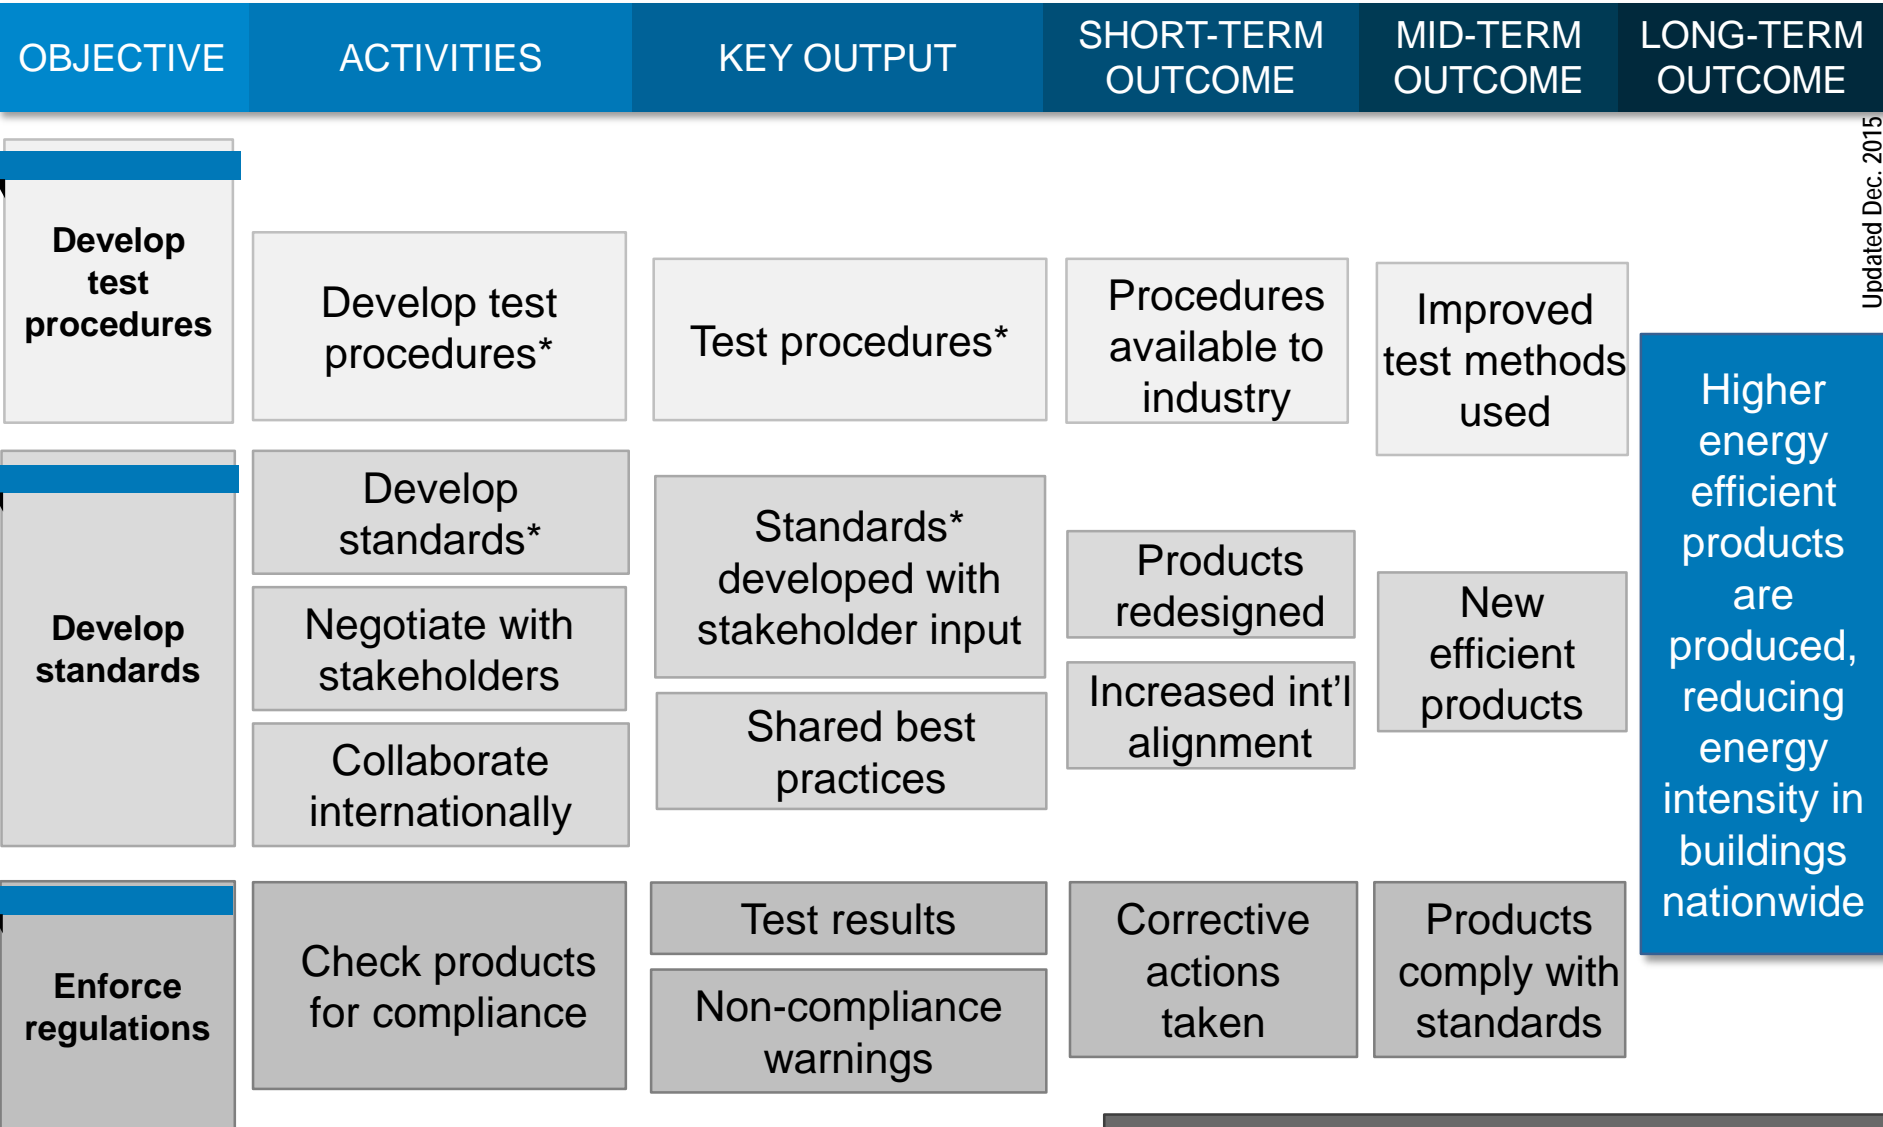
| OBJECTIVE | ACTIVITIES | KEY OUTPUT | SHORT-TERM OUTCOME | MID-TERM OUTCOME | LONG-TERM OUTCOME |
|---|---|---|---|---|---|
| Develop test procedures | Develop test procedures* | Test procedures* | Procedures available to industry | Improved test methods used | Higher energy efficient products are produced, reducing energy intensity in buildings nationwide |
| Develop standards | Develop standards*<br>Negotiate with stakeholders<br>Collaborate internationally | Standards* developed with stakeholder input<br>Shared best practices | Products redesigned<br>Increased int'l alignment | New efficient products | |
| Enforce regulations | Check products for compliance | Test results<br>Non-compliance warnings | Corrective actions taken | Products comply with standards | |

Updated Dec. 2015